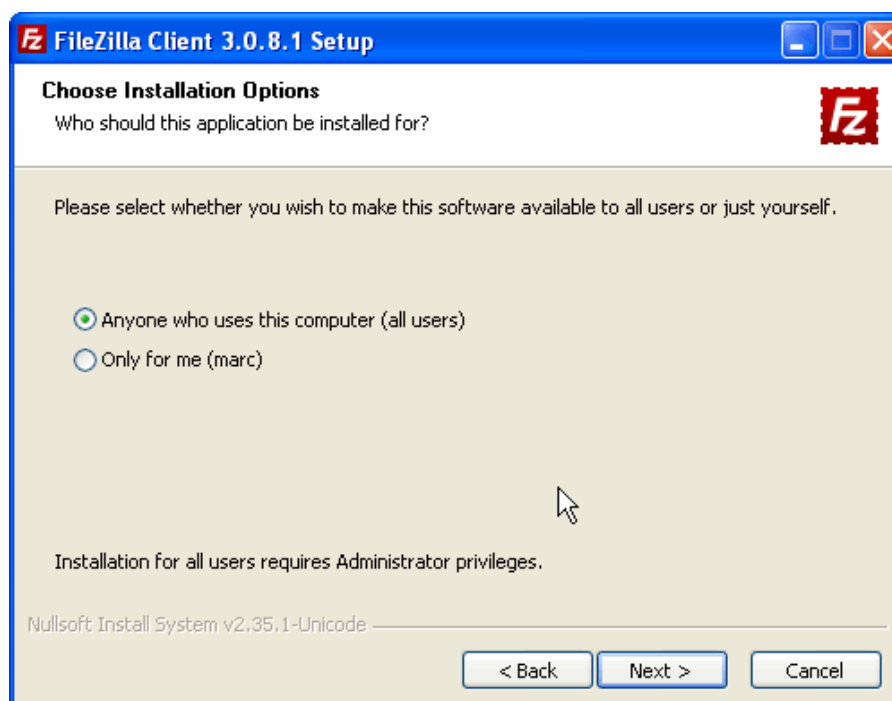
FileZilla Client 3.0.8.1 Setup

Choose Installation Options
Who should this application be installed for?

Please select whether you wish to make this software available to all users or just yourself.

Anyone who uses this computer (all users)
Only for me (marc)

Installation for all users requires Administrator privileges.

Nullsoft Install System v2.35.1-Unicode

< Back
Next >
Cancel